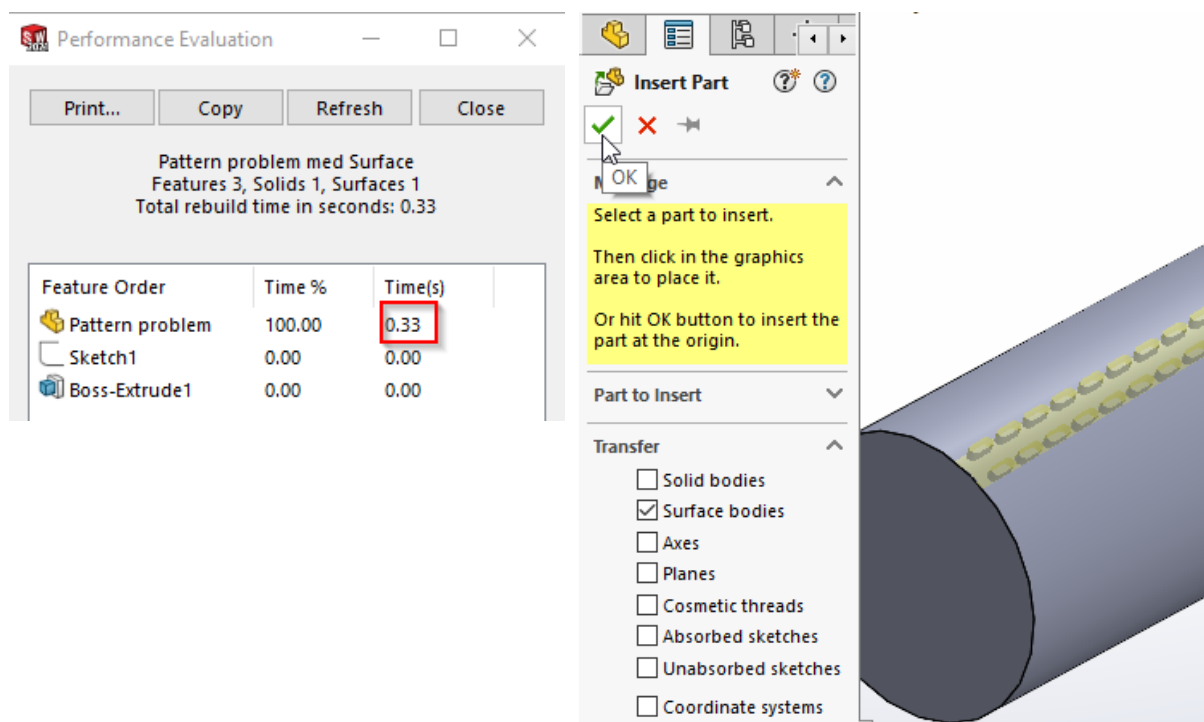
Performance Evaluation

Print... Copy Refresh Close

Pattern problem med Surface
Features 3, Solids 1, Surfaces 1
Total rebuild time in seconds: 0.33

| Feature Order | Time % | Time(s) |
|---|---|---|
| Pattern problem | 100.00 | 0.33 |
| Sketch1 | 0.00 | 0.00 |
| Boss-Extrude1 | 0.00 | 0.00 |

Insert Part

OK

M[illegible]ge

Select a part to insert.

Then click in the graphics area to place it.

Or hit OK button to insert the part at the origin.

Part to Insert

Transfer

Solid bodies
Surface bodies
Axes
Planes
Cosmetic threads
Absorbed sketches
Unabsorbed sketches
Coordinate systems